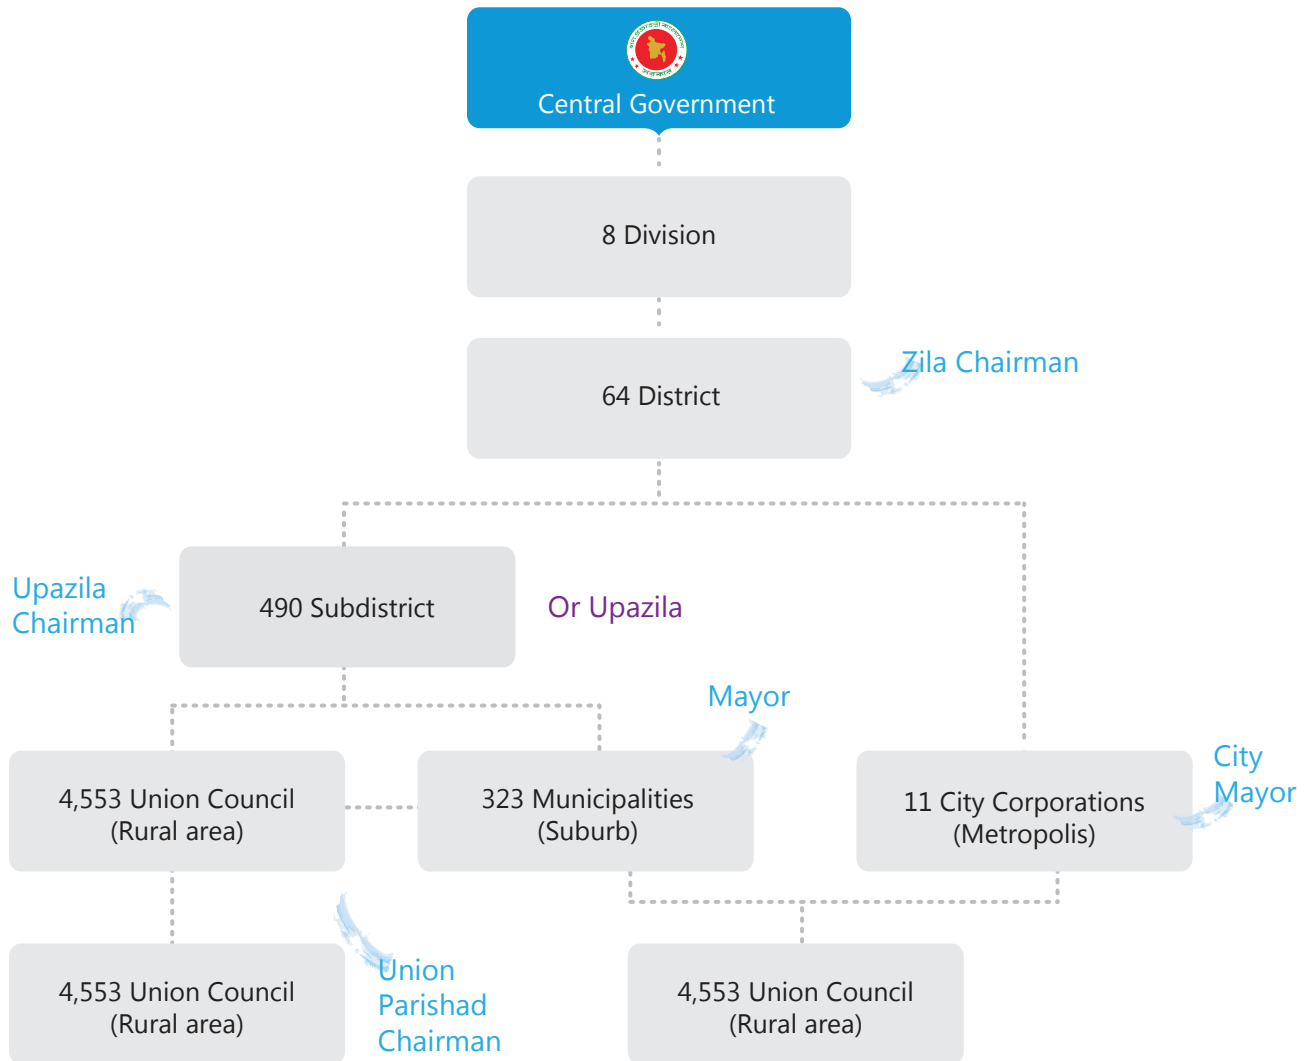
Central Government

8 Division

64 District

Zila Chairman

Upazila Chairman

490 Subdistrict

Or Upazila

Mayor

4,553 Union Council (Rural area)

323 Municipalities (Suburb)

11 City Corporations (Metropolis)

City Mayor

4,553 Union Council (Rural area)

Union Parishad Chairman

4,553 Union Council (Rural area)